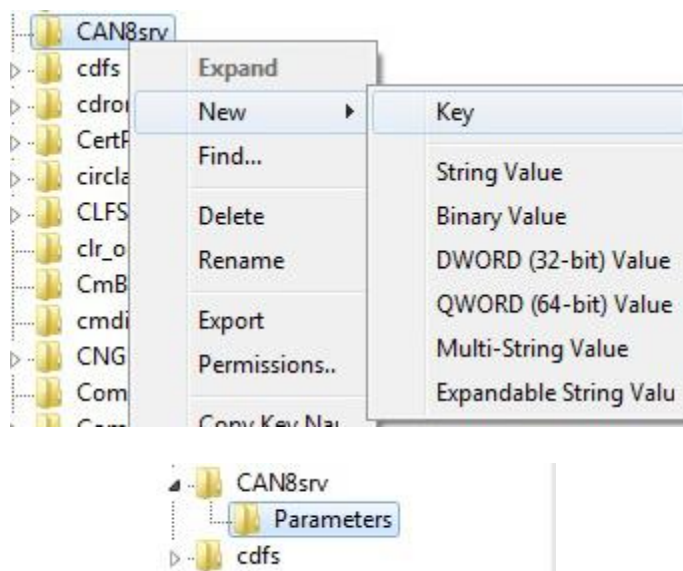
CAN8srv
cdfs
cdro
CertP
circla
CLFS
clr_o
CmB
cmdi
CNG
Com
Com

Expand
New
Find...
Delete
Rename
Export
Permissions..
Copy Key Na

Key
String Value
Binary Value
DWORD (32-bit) Value
QWORD (64-bit) Value
Multi-String Value
Expandable String Valu

CAN8srv
Parameters
cdfs